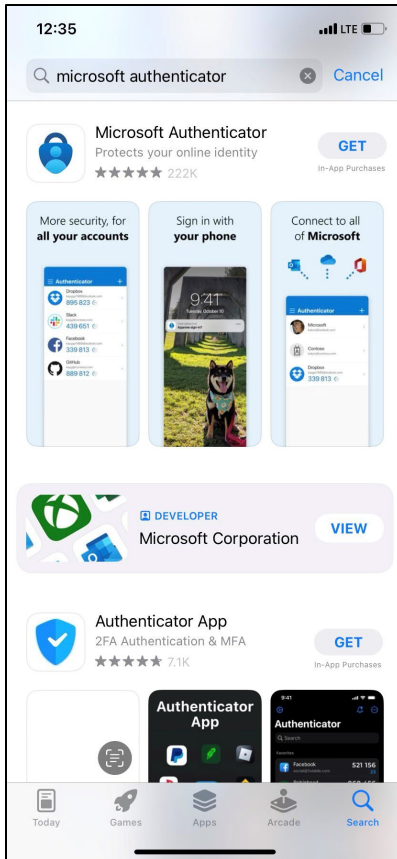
12:35 LTE

microsoft authenticator Cancel

Microsoft Authenticator
Protects your online identity
★★★★★ 222K
GET
In-App Purchases

More security, for **all your accounts**

Authenticator
Dropbox
895 823
Slack
439 651
Facebook
339 813
GitHub
889 812

Sign in with **your phone**

9:41
Tuesday, October 10

Connect to all of **Microsoft**

Authenticator
Microsoft
Contoso
Dropbox
339 813

DEVELOPER
Microsoft Corporation
VIEW

Authenticator App
2FA Authentication & MFA
★★★★★ 7.1K
GET
In-App Purchases

Authenticator App

9:41
Authenticator
Search
Facebook
521 156

Today Games Apps Arcade Search